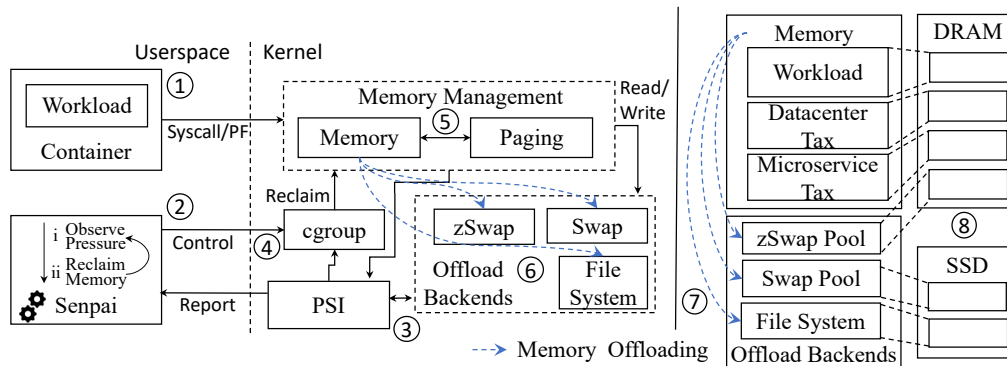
Userspace | Kernel

Workload
Container
①
Syscall/PF

Memory Management
Memory
⑤
Paging
Read/Write

Reclaim
②
i Observe Pressure
ii Reclaim Memory
Senpai
Control
④
cgroup

zSwap
Swap
Offload Backends
⑥
File System

Report
PSI
③

Memory Offloading

Memory
Workload
Datacenter Tax
Microservice Tax

DRAM

zSwap Pool
⑧
Swap Pool
SSD
⑦
File System
Offload Backends